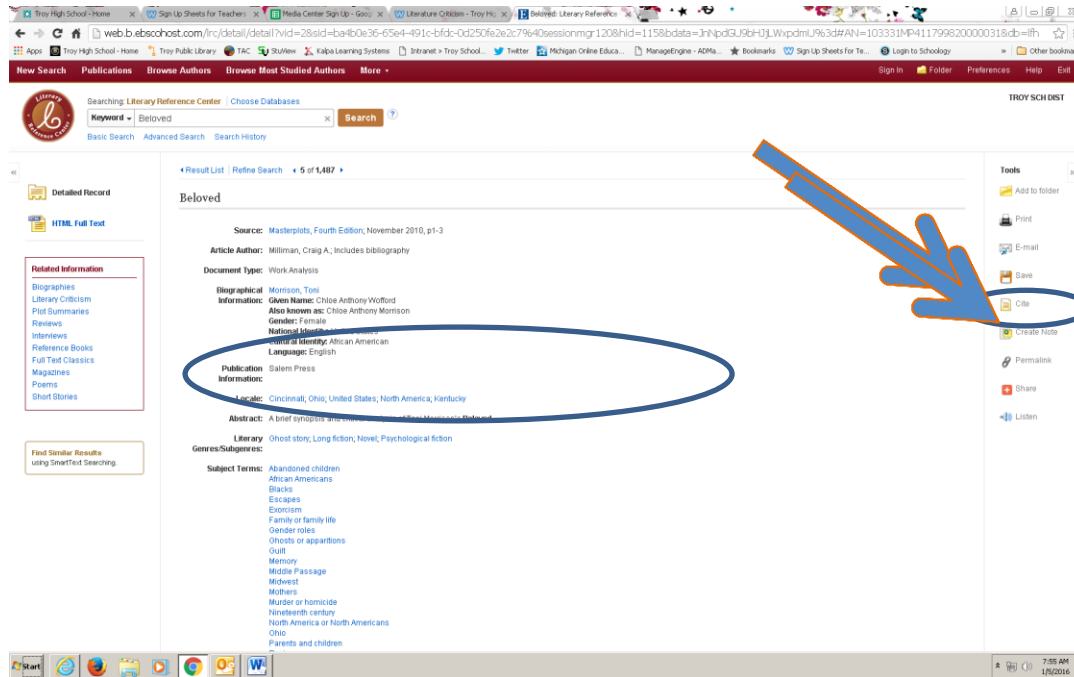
Troy High School - Home | Sign Up Sheets for Teachers | Media Center Sign Up - Goo | Literature Criticism - Troy Hi | Beloved: Literary Reference

web.b.ebscohost.com/lrc/detail/detail?vid=2&sid=ba4b0e36-65e4-491c-bfdc-0d250fe2e2c79%40sessionmgr120&hid=115&bdata=JnNpdGU9bHJjLWxpdmU%3d#AN=103331MP411799820000031&db=lfh

Apps | Troy High School - Home | Troy Public Library | TAC | StuView | Kalpa Learning Systems | Intranet > Troy School... | Twitter | Michigan Online Educa... | ManageEngine - ADMa... | Bookmarks | Sign Up Sheets for Te... | Login to Schoology | Other bookma

New Search | Publications | Browse Authors | Browse Most Studied Authors | More | Sign In | Folder | Preferences | Help | Exit

Literary Reference Center

Searching: Literary Reference Center | Choose Databases
Keyword | Beloved | Search
Basic Search | Advanced Search | Search History

TROY SCH DIST

Result List | Refine Search | 5 of 1,487

Detailed Record
HTML Full Text

Related Information
Biographies
Literary Criticism
Plot Summaries
Reviews
Interviews
Reference Books
Full Text Classics
Magazines
Poems
Short Stories

Find Similar Results
using SmartText Searching.

Beloved

Source: Masterplots, Fourth Edition; November 2010, p1-3
Article Author: Milliman, Craig A.; Includes bibliography
Document Type: Work Analysis
Biographical Information: Morrison, Toni
Given Name: Chloe Anthony Wofford
Also known as: Chloe Anthony Morrison
Gender: Female
National Identi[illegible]
Cultural Identity: African American
Language: English
Publication Information: Salem Press
Locale: Cincinnati; Ohio; United States; North America; Kentucky
Abstract: A brief synopsis and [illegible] Beloved
Literary Genres/Subgenres: Ghost story; Long fiction; Novel; Psychological fiction
Subject Terms: Abandoned children
African Americans
Blacks
Escapes
Exorcism
Family or family life
Gender roles
Ghosts or apparitions
Guilt
Memory
Middle Passage
Midwest
Mothers
Murder or homicide
Nineteenth century
North America or North Americans
Ohio
Parents and children

Tools
Add to folder
Print
E-mail
Save
Cite
Create Note
Permalink
Share
Listen

Start
7:55 AM
1/5/2016